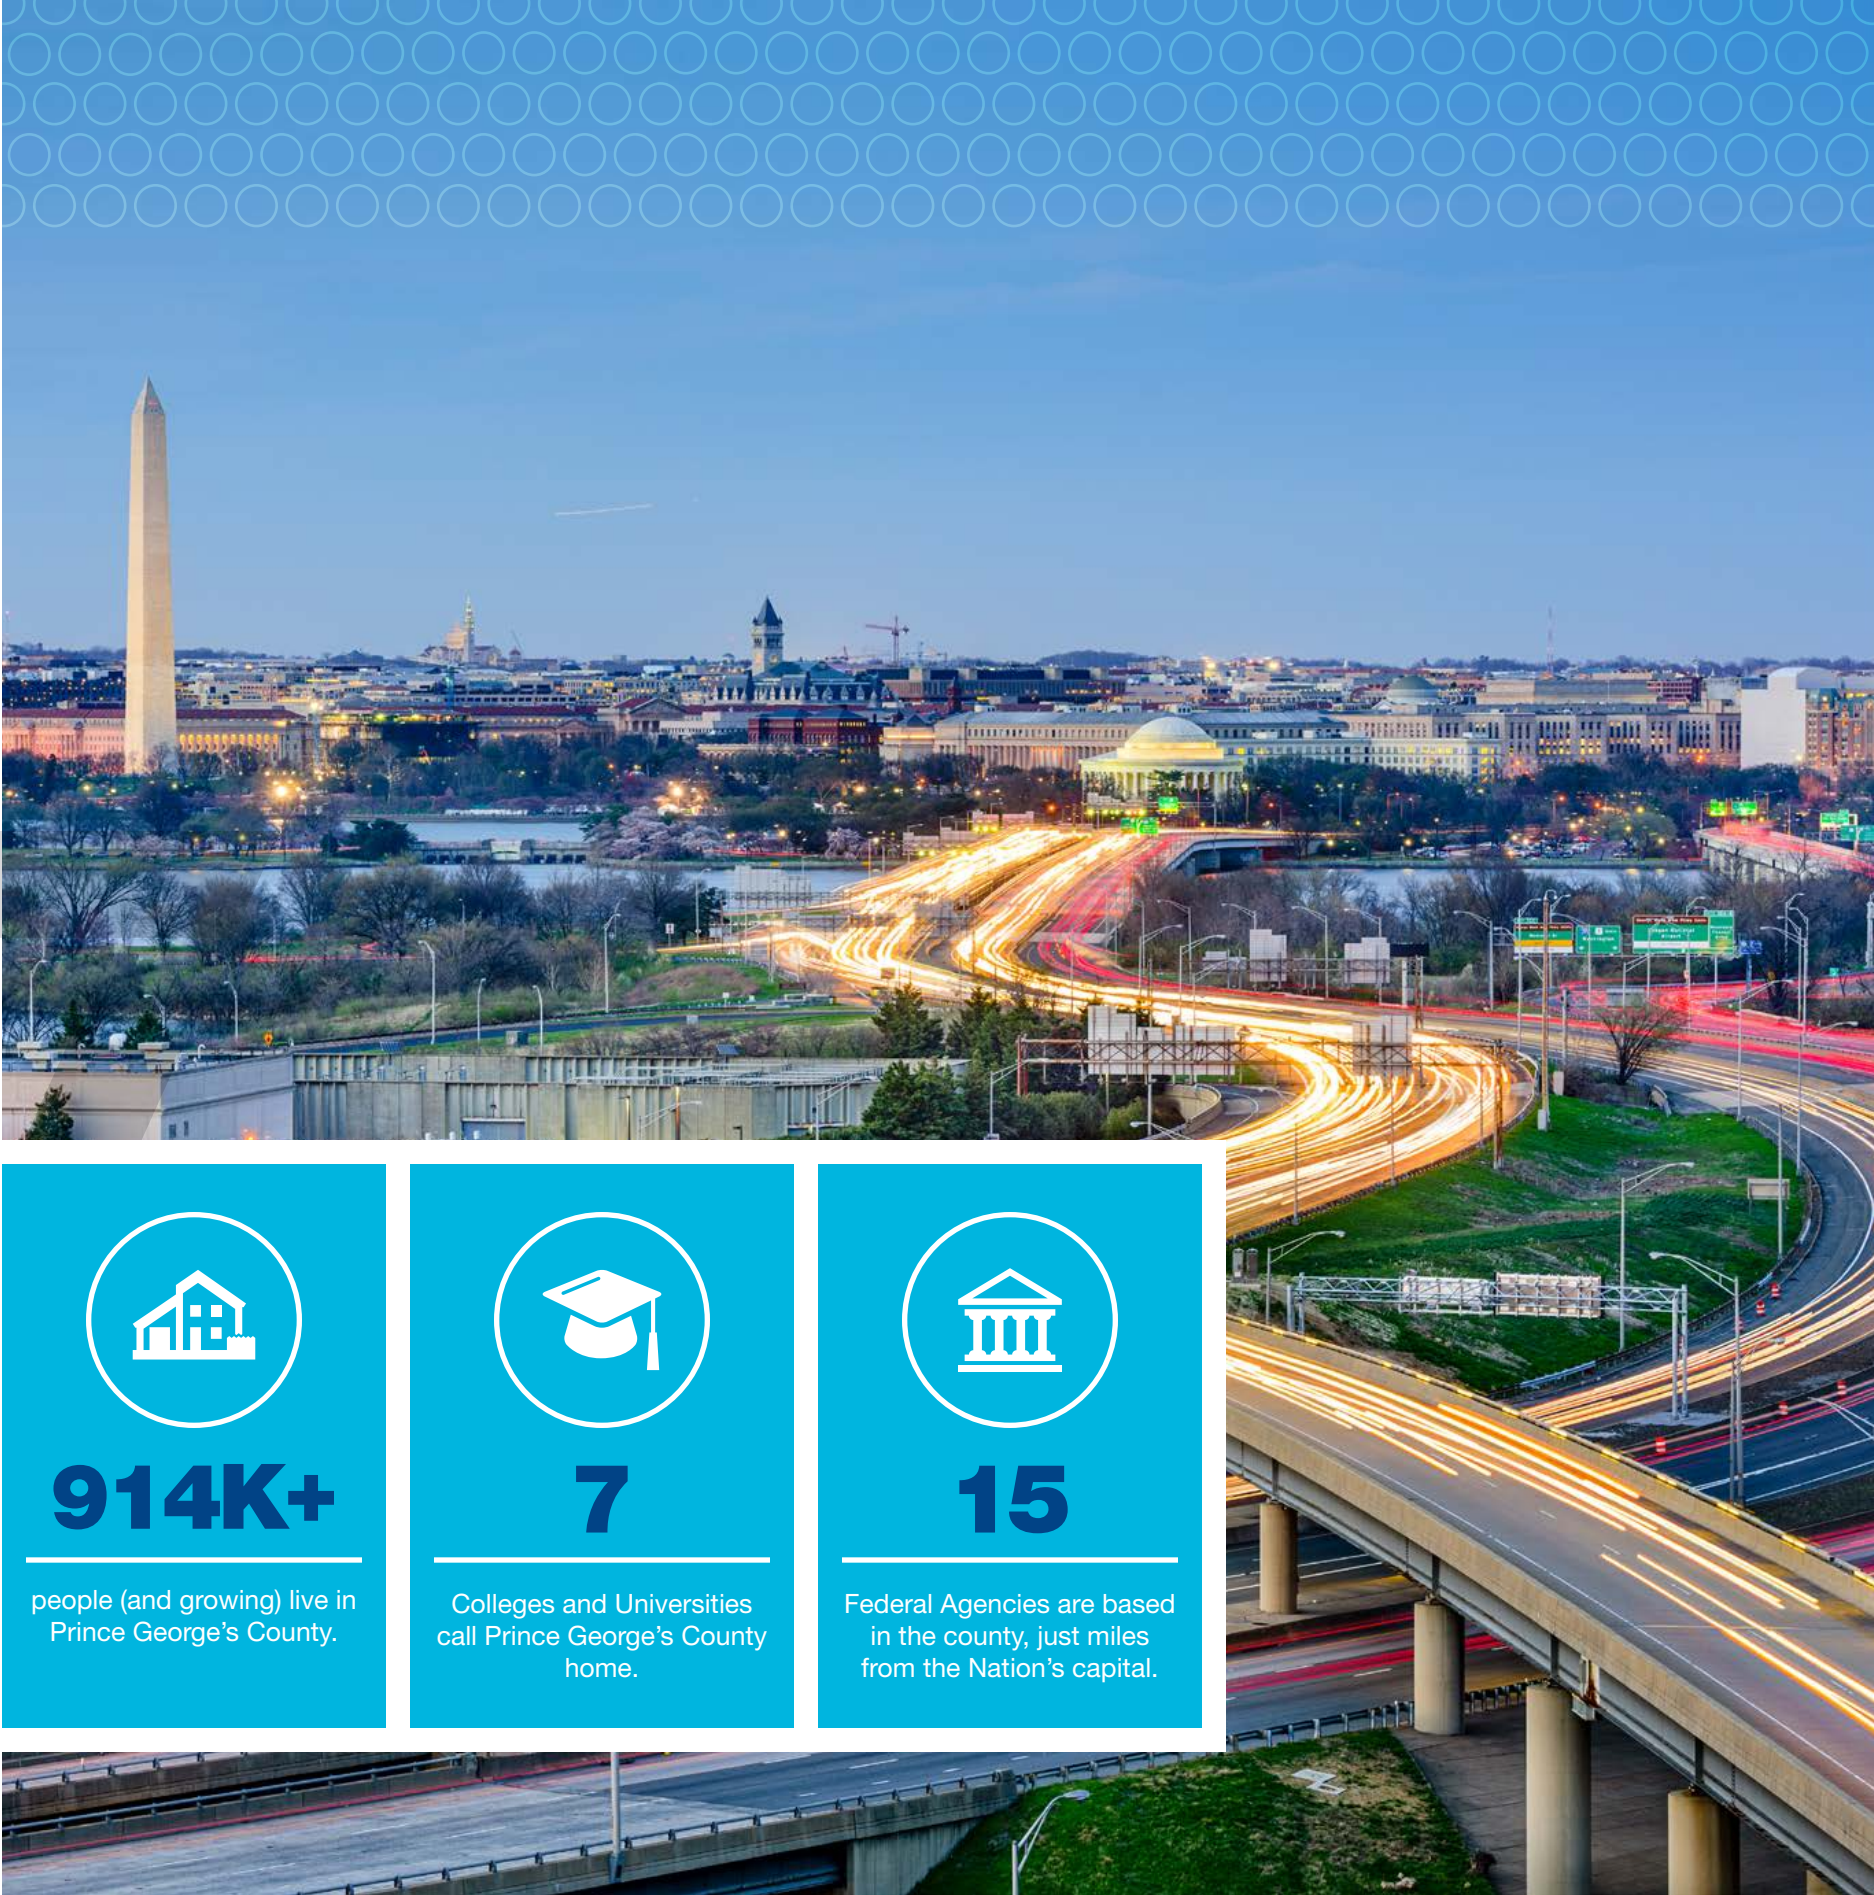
914K+

people (and growing) live in Prince George's County.

7

Colleges and Universities call Prince George's County home.

15

Federal Agencies are based in the county, just miles from the Nation's capital.